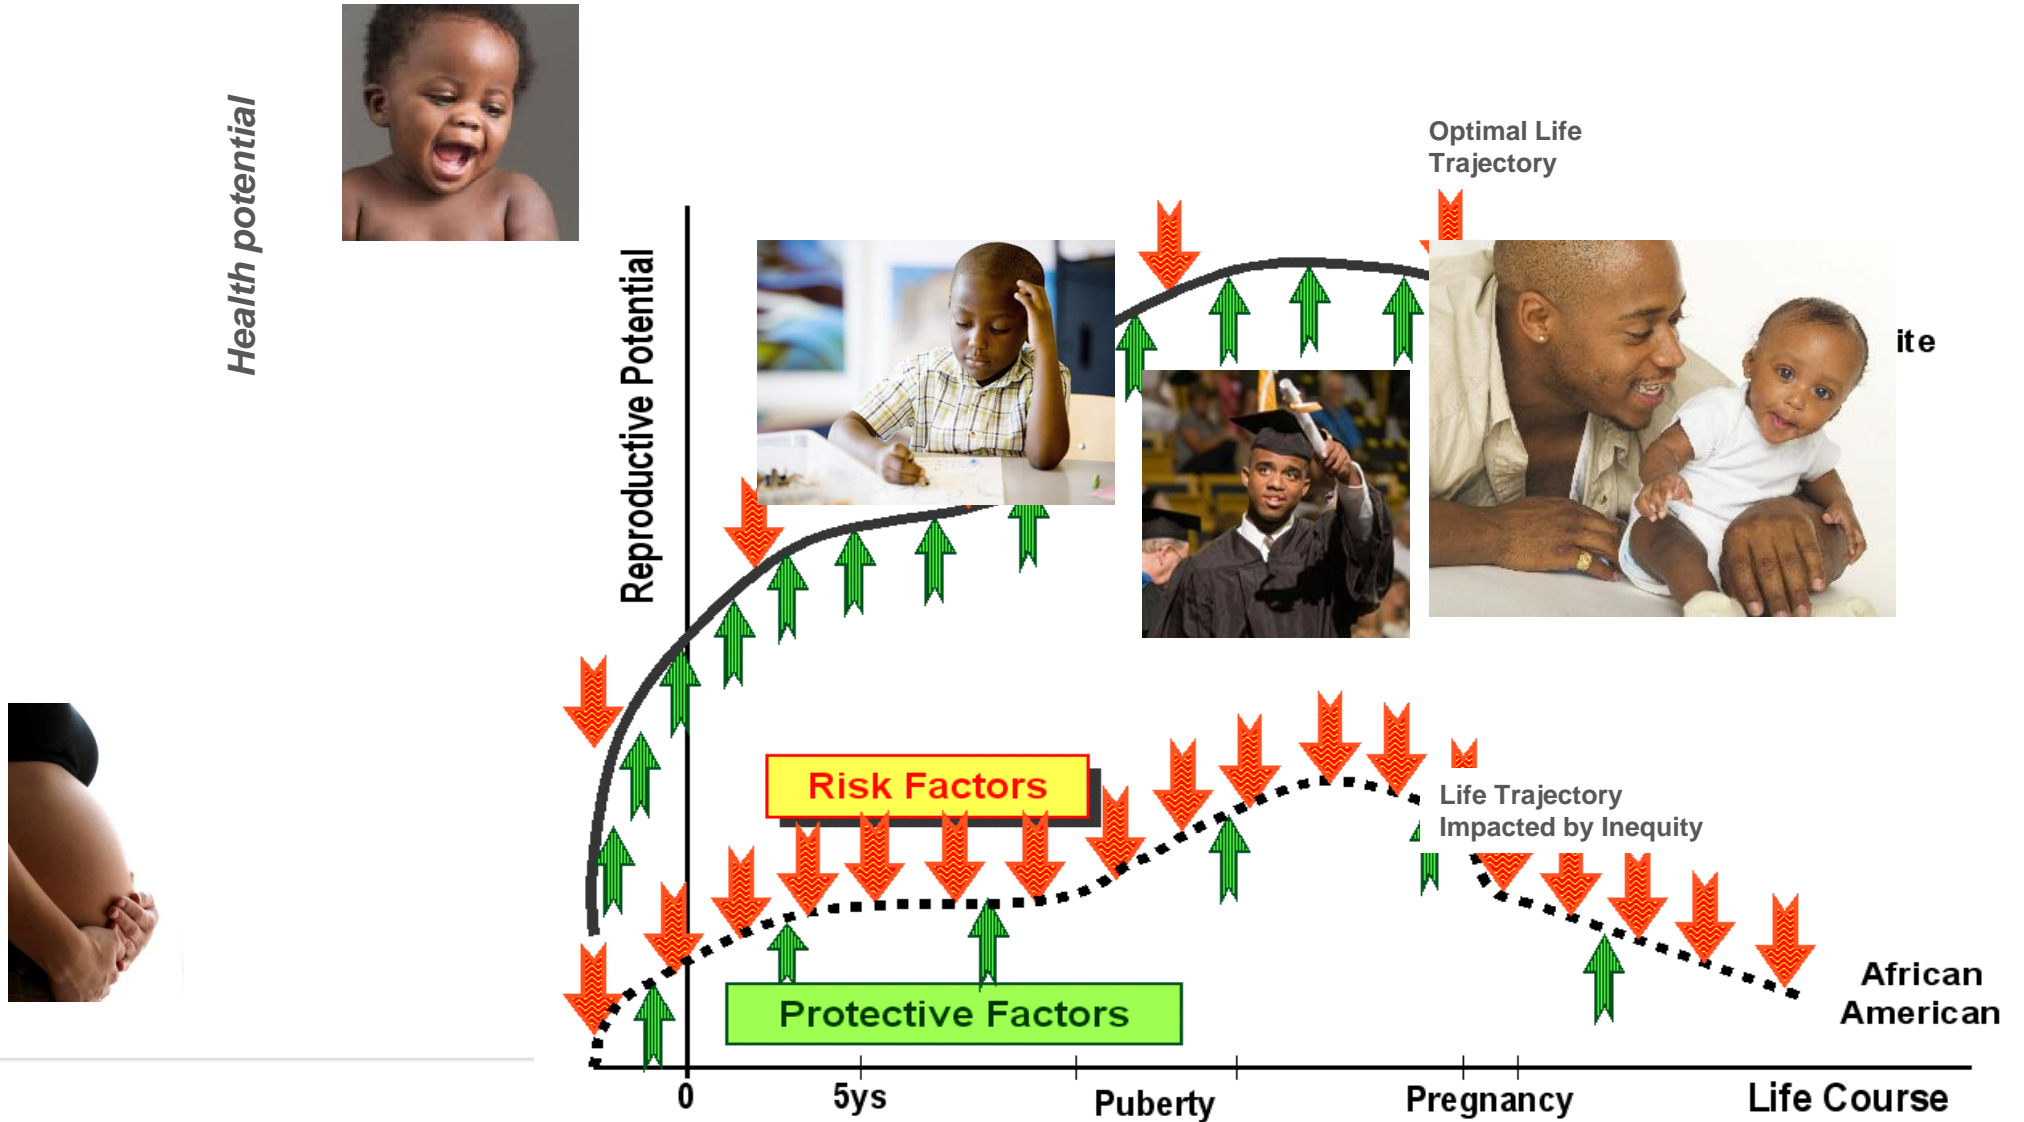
Health potential

Optimal Life Trajectory

Reproductive Potential

ite

Risk Factors

Life Trajectory Impacted by Inequity

Protective Factors

African American

0

5ys

Puberty

Pregnancy

Life Course